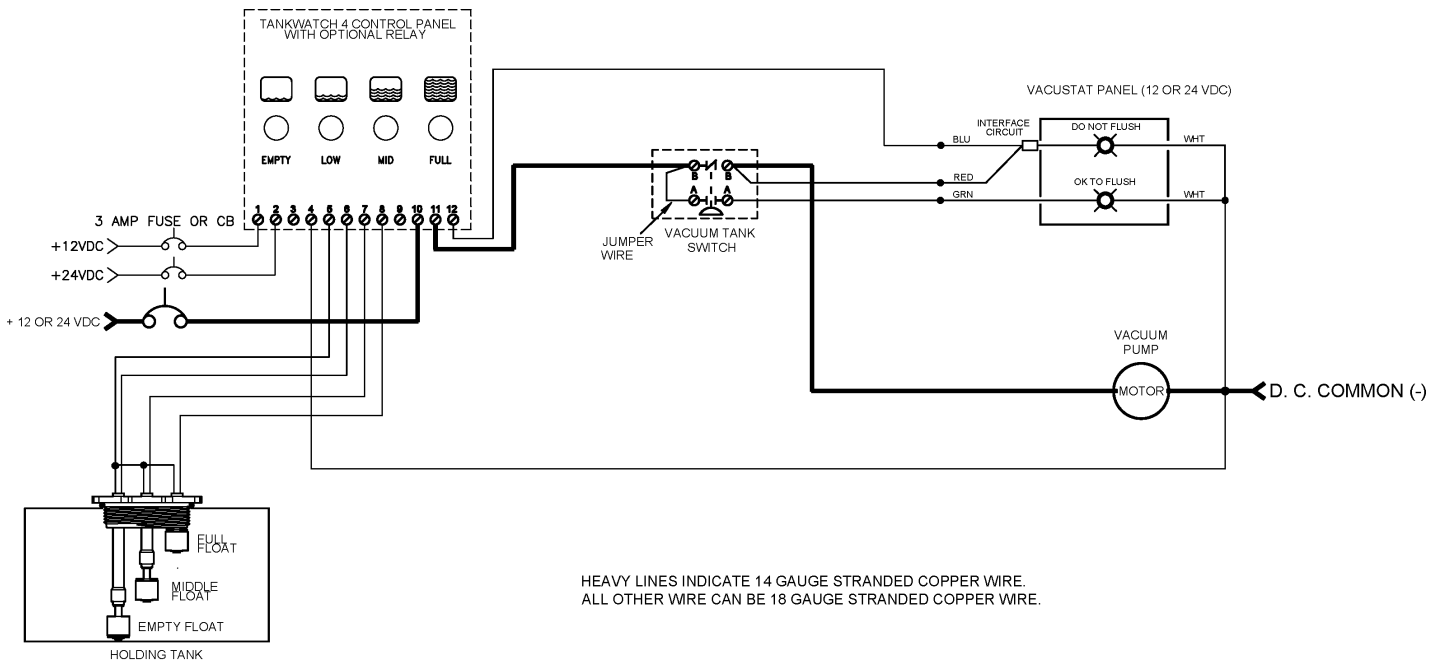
TANKWATCH 4 CONTROL PANEL WITH OPTIONAL RELAY

EMPTY LOW MID FULL

1 2 3 4 5 6 7 8 9 10 11 12

3 AMP FUSE OR CB

+12VDC

+24VDC

+ 12 OR 24 VDC

JUMPER WIRE

B B
A A

VACUUM TANK SWITCH

VACUSTAT PANEL (12 OR 24 VDC)

INTERFACE CIRCUIT

BLU

RED

GRN

DO NOT FLUSH

OK TO FLUSH

WHT

WHT

VACUUM PUMP

MOTOR

D. C. COMMON (-)

FULL FLOAT

MIDDLE FLOAT

EMPTY FLOAT

HOLDING TANK

HEAVY LINES INDICATE 14 GAUGE STRANDED COPPER WIRE.
ALL OTHER WIRE CAN BE 18 GAUGE STRANDED COPPER WIRE.